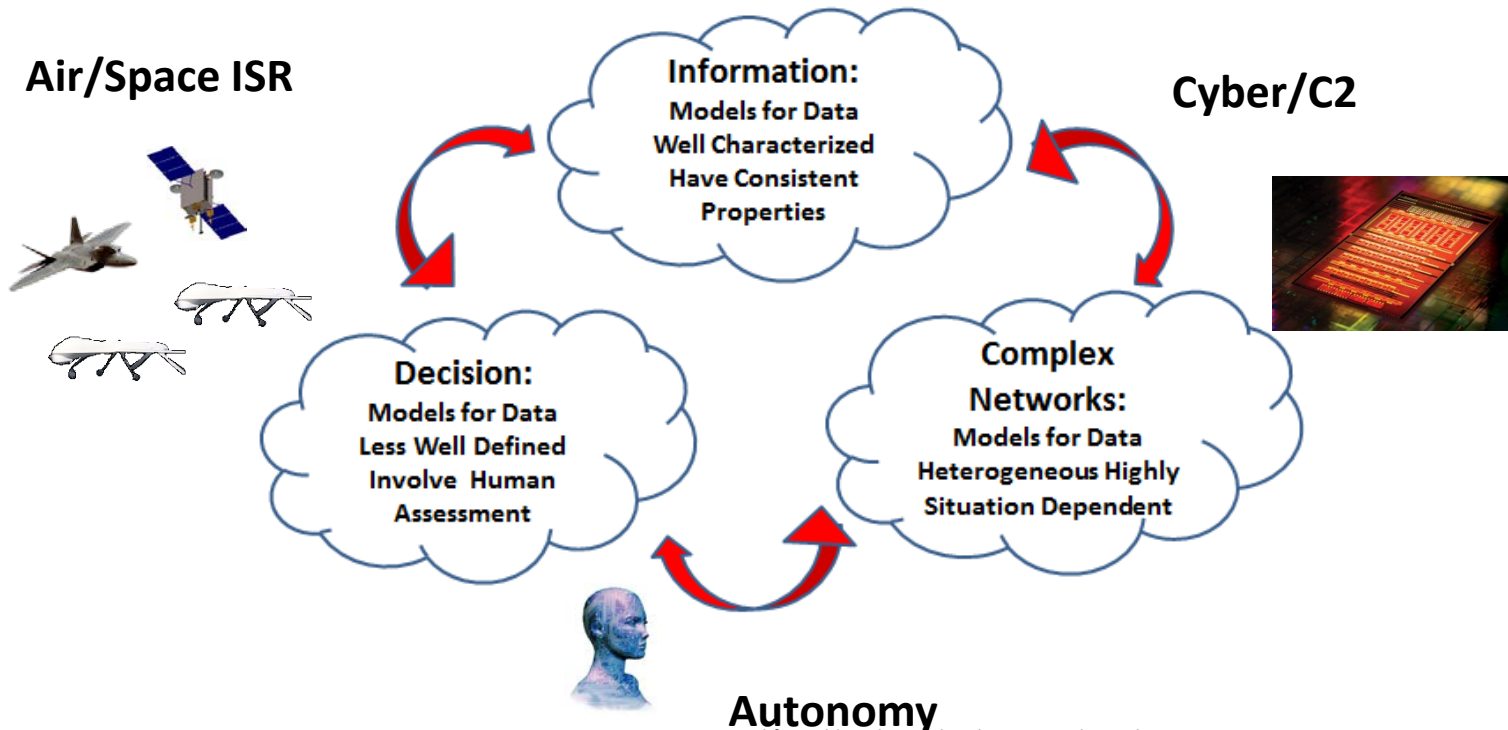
Air/Space ISR

Information:
Models for Data Well Characterized Have Consistent Properties

Cyber/C2

Decision:
Models for Data Less Well Defined Involve Human Assessment

Complex Networks:
Models for Data Heterogeneous Highly Situation Dependent

Autonomy